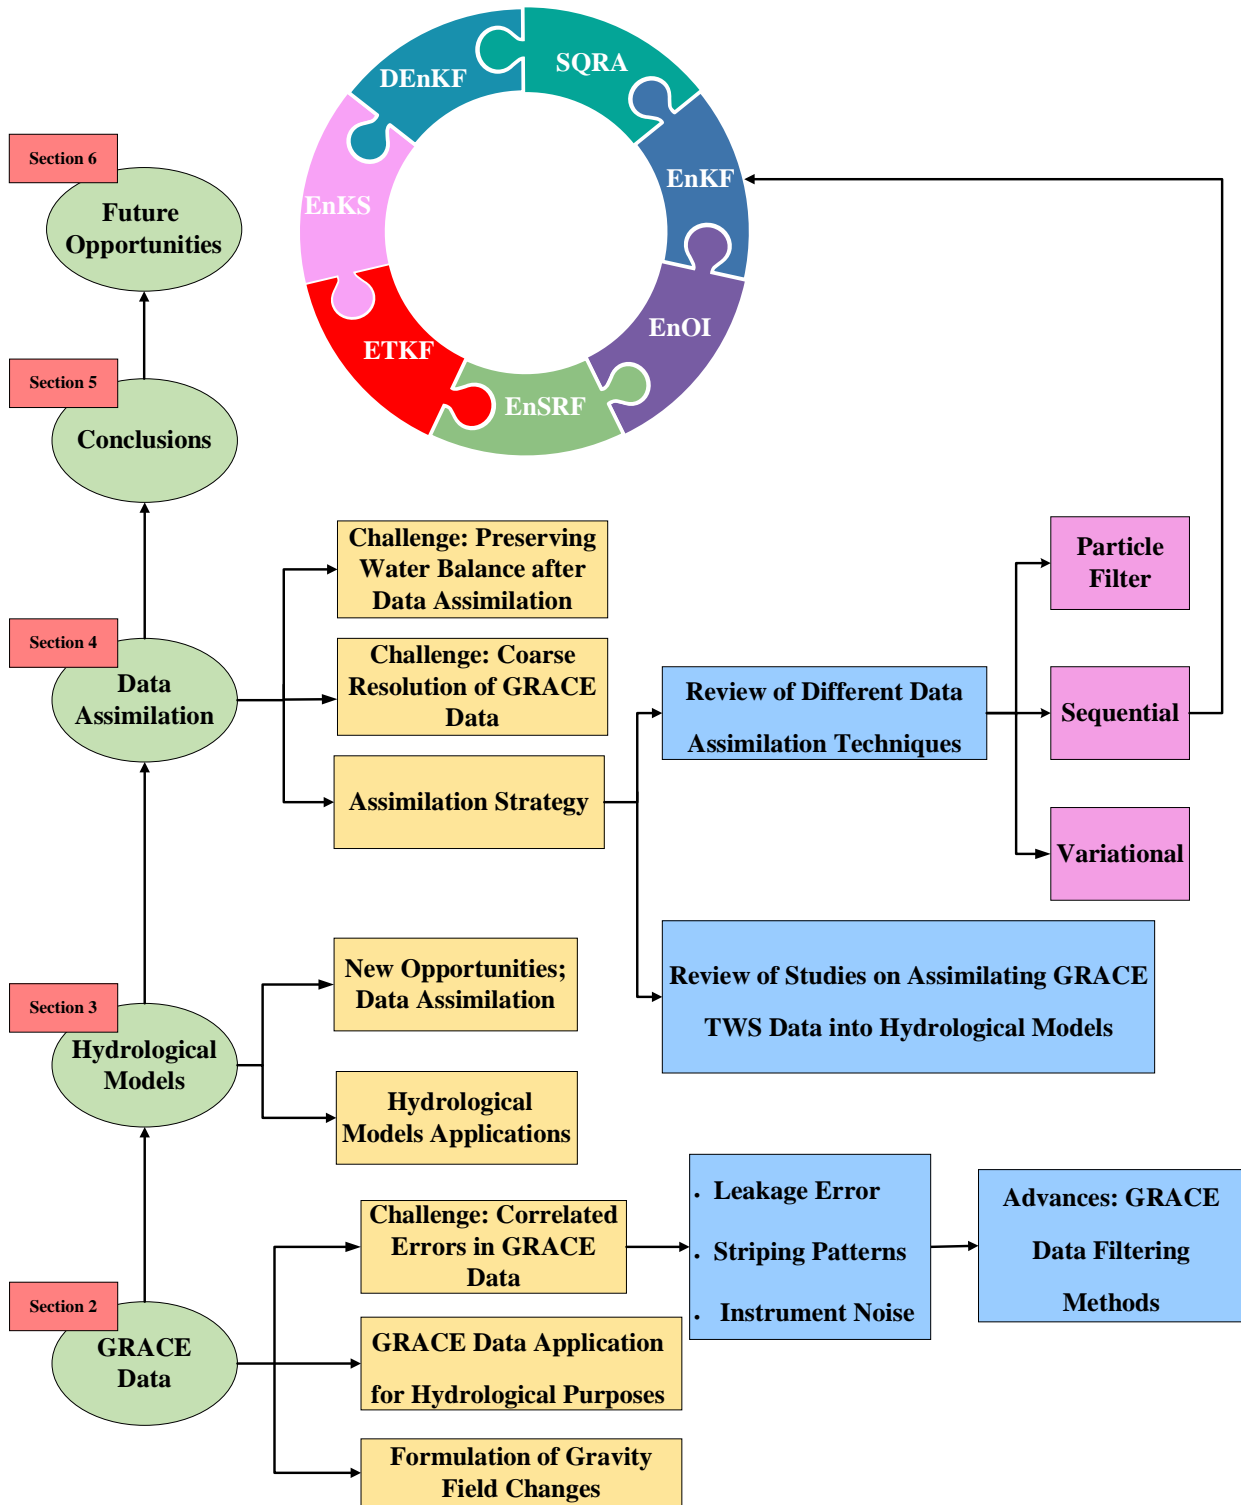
SQRA
DEnKF
EnKF
EnKS
EnOI
ETKF
EnSRF

Section 6
Future Opportunities

Section 5
Conclusions

Section 4
Data Assimilation

Challenge: Preserving Water Balance after Data Assimilation

Challenge: Coarse Resolution of GRACE Data

Assimilation Strategy

Review of Different Data Assimilation Techniques

Particle Filter

Sequential

Variational

Section 3
Hydrological Models

New Opportunities; Data Assimilation

Hydrological Models Applications

Review of Studies on Assimilating GRACE TWS Data into Hydrological Models

Section 2
GRACE Data

Challenge: Correlated Errors in GRACE Data

GRACE Data Application for Hydrological Purposes

Formulation of Gravity Field Changes

. Leakage Error
. Striping Patterns
. Instrument Noise

Advances: GRACE Data Filtering Methods